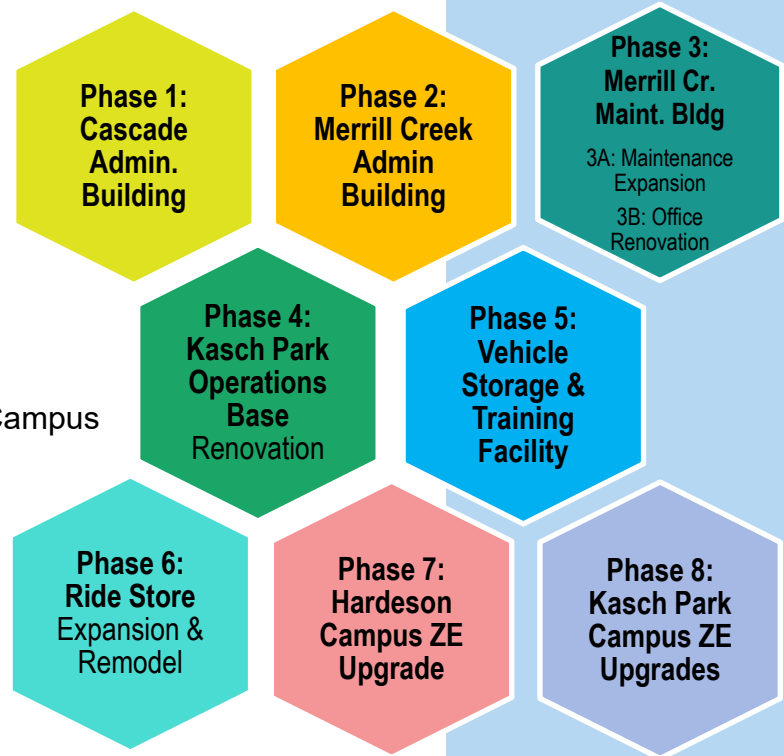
Phase 1: Cascade Admin. Building

Phase 2: Merrill Creek Admin Building

Phase 3: Merrill Cr. Maint. Bldg

3A: Maintenance Expansion

3B: Office Renovation

Phase 4: Kasch Park Operations Base Renovation

Phase 5: Vehicle Storage & Training Facility

ampus

Phase 6: Ride Store Expansion & Remodel

Phase 7: Hardeson Campus ZE Upgrade

Phase 8: Kasch Park Campus ZE Upgrades